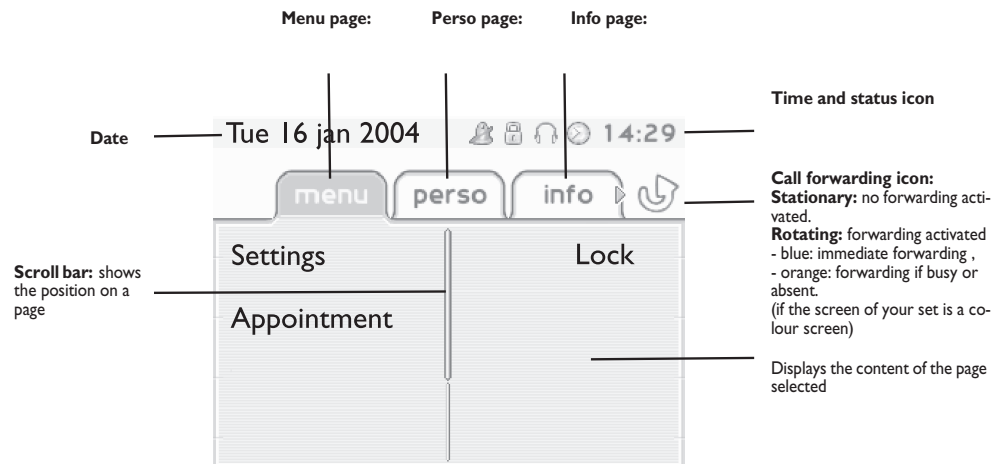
Menu page:

Perso page:

Info page:

Time and status icon

Date

Tue 16 jan 2004

14:29

menu

perso

info

Call forwarding icon:
**Stationary:** no forwarding activated.
**Rotating:** forwarding activated
- blue: immediate forwarding ,
- orange: forwarding if busy or absent.
(if the screen of your set is a colour screen)

Settings

Lock

**Scroll bar:** shows the position on a page

Appointment

Displays the content of the page selected